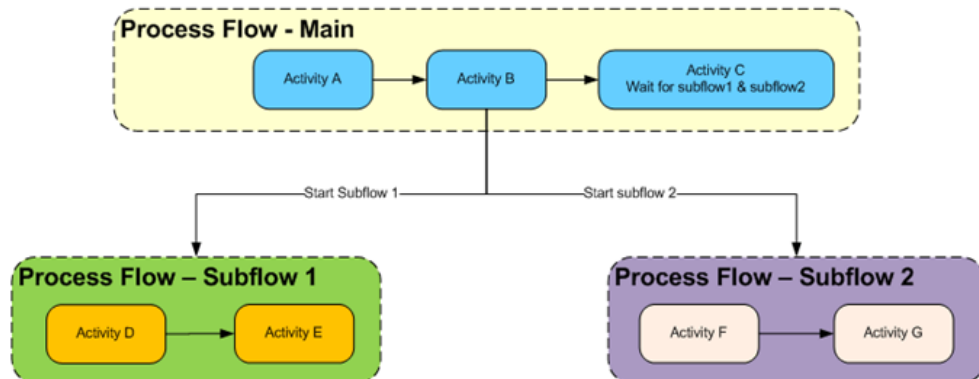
Process Flow - Main

Activity A

Activity B

Activity C
Wait for subflow1 & subflow2

Start Subflow 1

Start subflow 2

Process Flow – Subflow 1

Activity D

Activity E

Process Flow – Subflow 2

Activity F

Activity G